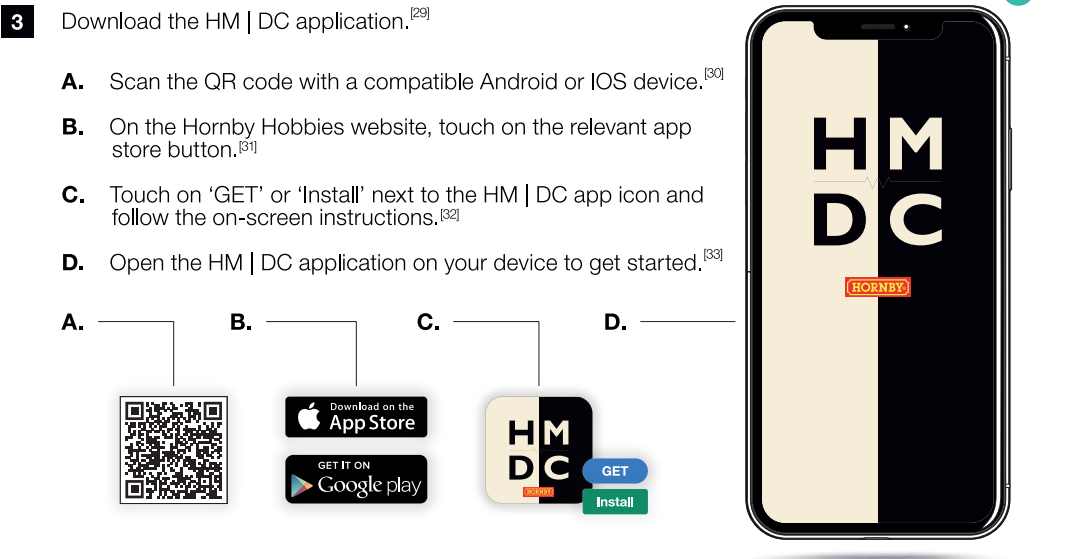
3 Download the HM | DC application.$^{[29]}$

A. Scan the QR code with a compatible Android or IOS device.$^{[30]}$

B. On the Hornby Hobbies website, touch on the relevant app store button.$^{[31]}$

C. Touch on 'GET' or 'Install' next to the HM | DC app icon and follow the on-screen instructions.$^{[32]}$

D. Open the HM | DC application on your device to get started.$^{[33]}$

A. B. C. D.

Download on the App Store

GET IT ON Google play

HM DC HORNBY

GET

Install

HM DC

HORNBY